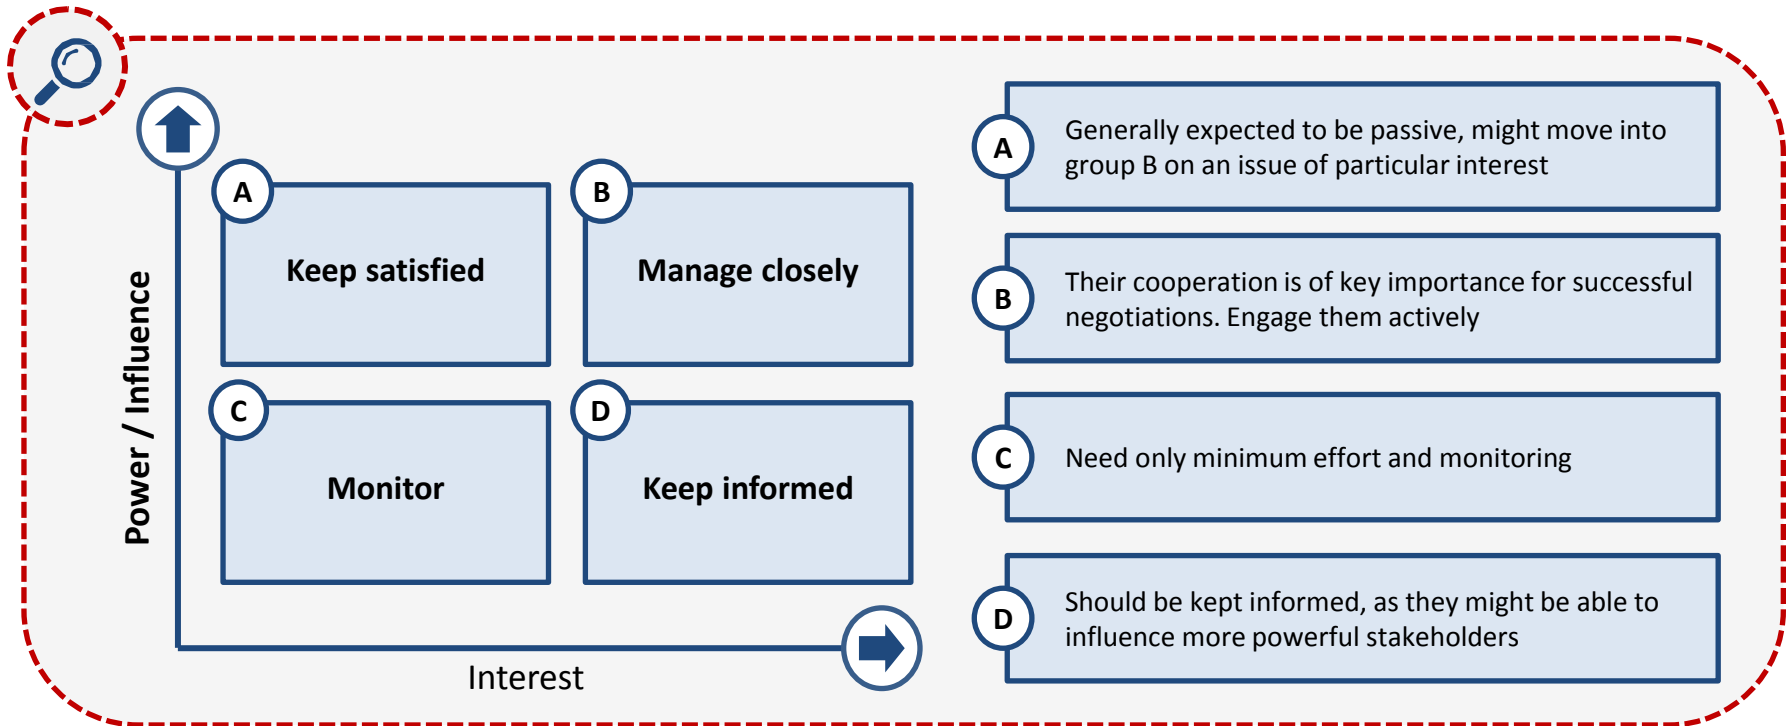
Power / Influence

A
Keep satisfied

B
Manage closely

C
Monitor

D
Keep informed

Interest

A
Generally expected to be passive, might move into group B on an issue of particular interest

B
Their cooperation is of key importance for successful negotiations. Engage them actively

C
Need only minimum effort and monitoring

D
Should be kept informed, as they might be able to influence more powerful stakeholders